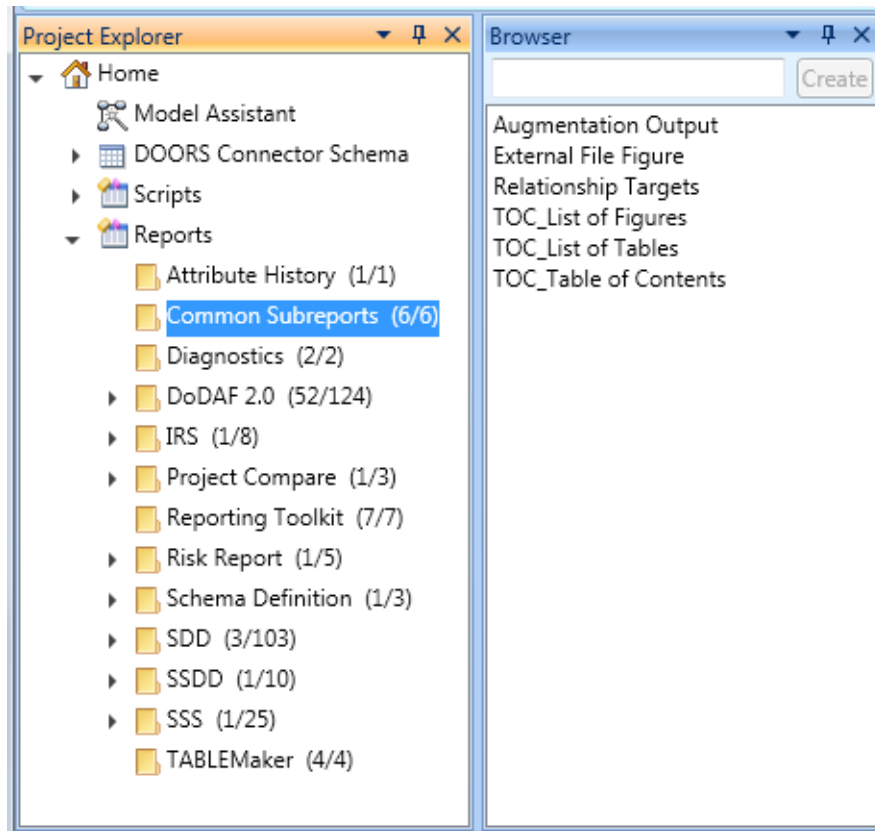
Project Explorer

Home
Model Assistant
DOORS Connector Schema
Scripts
Reports
Attribute History (1/1)
Common Subreports (6/6)
Diagnostics (2/2)
DoDAF 2.0 (52/124)
IRS (1/8)
Project Compare (1/3)
Reporting Toolkit (7/7)
Risk Report (1/5)
Schema Definition (1/3)
SDD (3/103)
SSDD (1/10)
SSS (1/25)
TABLEMaker (4/4)

Browser

Create

Augmentation Output
External File Figure
Relationship Targets
TOC_List of Figures
TOC_List of Tables
TOC_Table of Contents